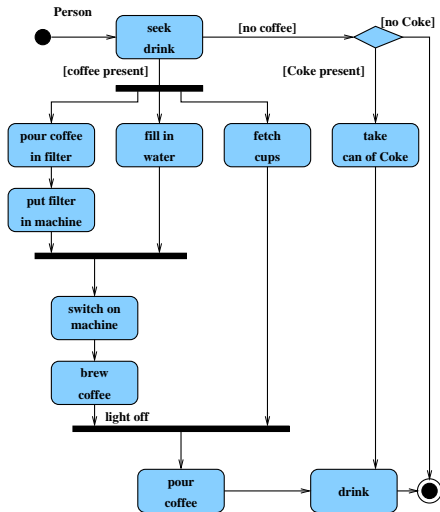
Person

seek drink

[no coffee]

[no Coke]

[coffee present]

[Coke present]

pour coffee in filter

fill in water

fetch cups

take can of Coke

put filter in machine

switch on machine

brew coffee

light off

pour coffee

drink